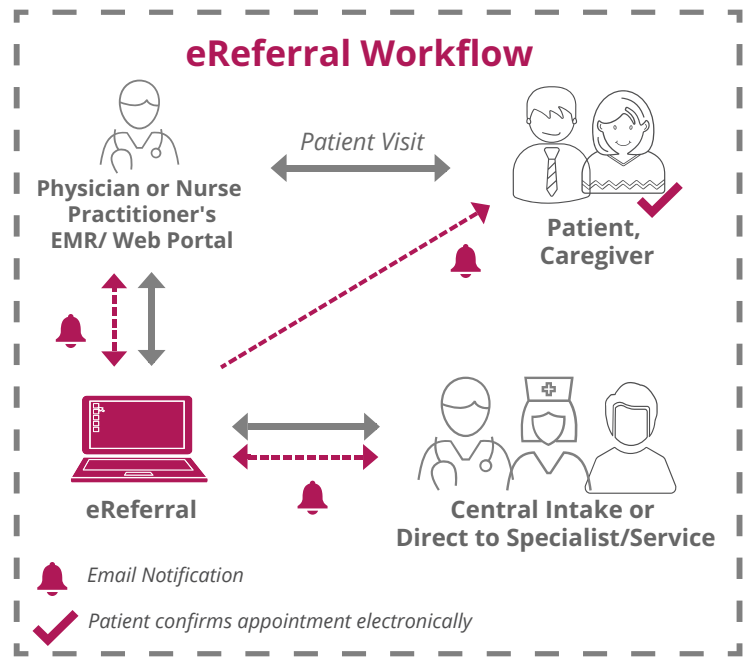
eReferral Workflow

Patient Visit

Physician or Nurse Practitioner's EMR/ Web Portal

Patient, Caregiver

eReferral

Central Intake or Direct to Specialist/Service

Email Notification

Patient confirms appointment electronically